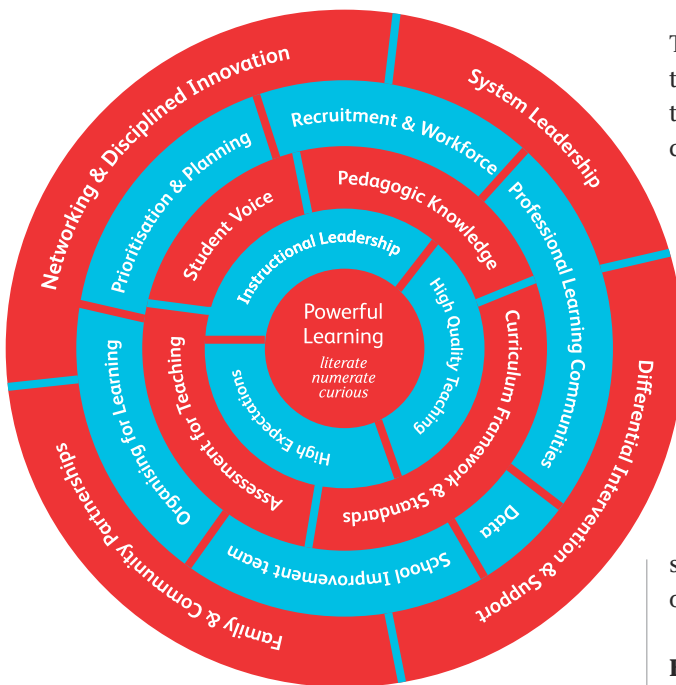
Powerful Learning
literate
numerate
curious

Instructional Leadership
High Quality Teaching
High Expectations

Student Voice
Pedagogic Knowledge
Curriculum Framework & Standards
Assessment for Teaching

Prioritisation & Planning
Recruitment & Workforce
Professional Learning Communities
Data
School Improvement team
Organising for Learning

Networking & Disciplined Innovation
System Leadership
Differential Intervention & Support
Family & Community Partnerships

T
t
t
c

s
c

I